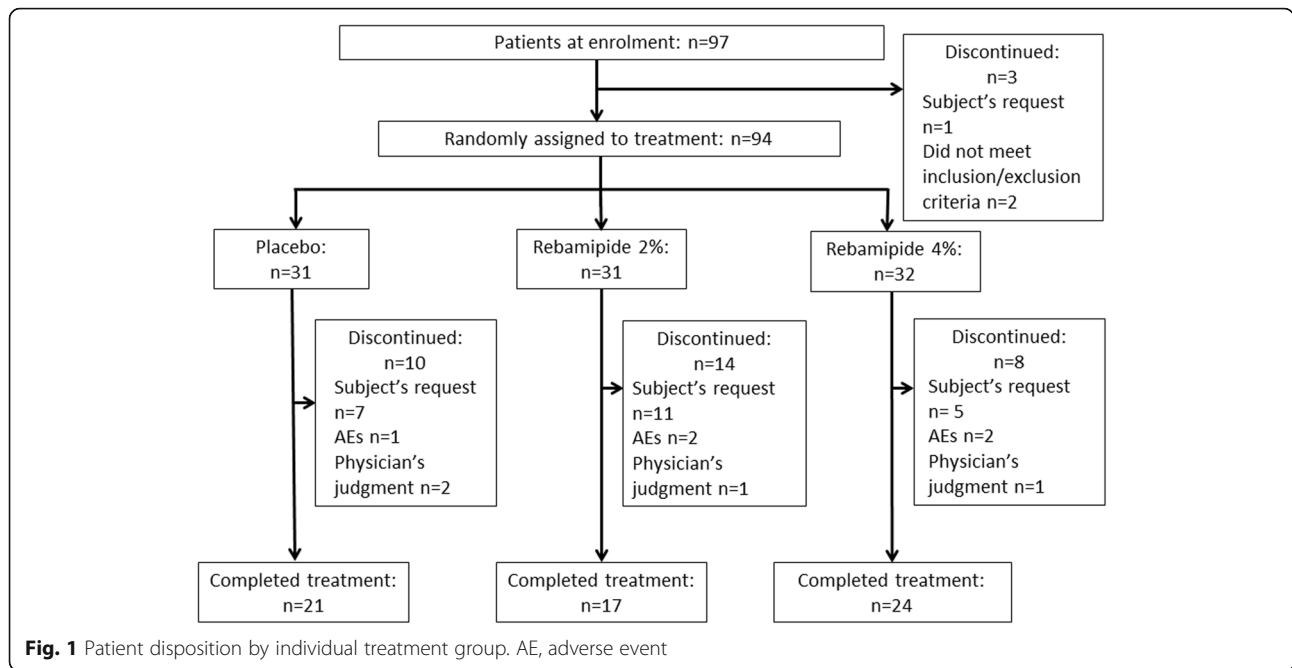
Patients at enrolment: n=97

Discontinued: n=3
Subject's request n=1
Did not meet inclusion/exclusion criteria n=2

Randomly assigned to treatment: n=94

Placebo: n=31

Rebamipide 2%: n=31

Rebamipide 4%: n=32

Discontinued: n=10
Subject's request n=7
AEs n=1
Physician's judgment n=2

Discontinued: n=14
Subject's request n=11
AEs n=2
Physician's judgment n=1

Discontinued: n=8
Subject's request n= 5
AEs n=2
Physician's judgment n=1

Completed treatment: n=21

Completed treatment: n=17

Completed treatment: n=24

**Fig. 1** Patient disposition by individual treatment group. AE, adverse event